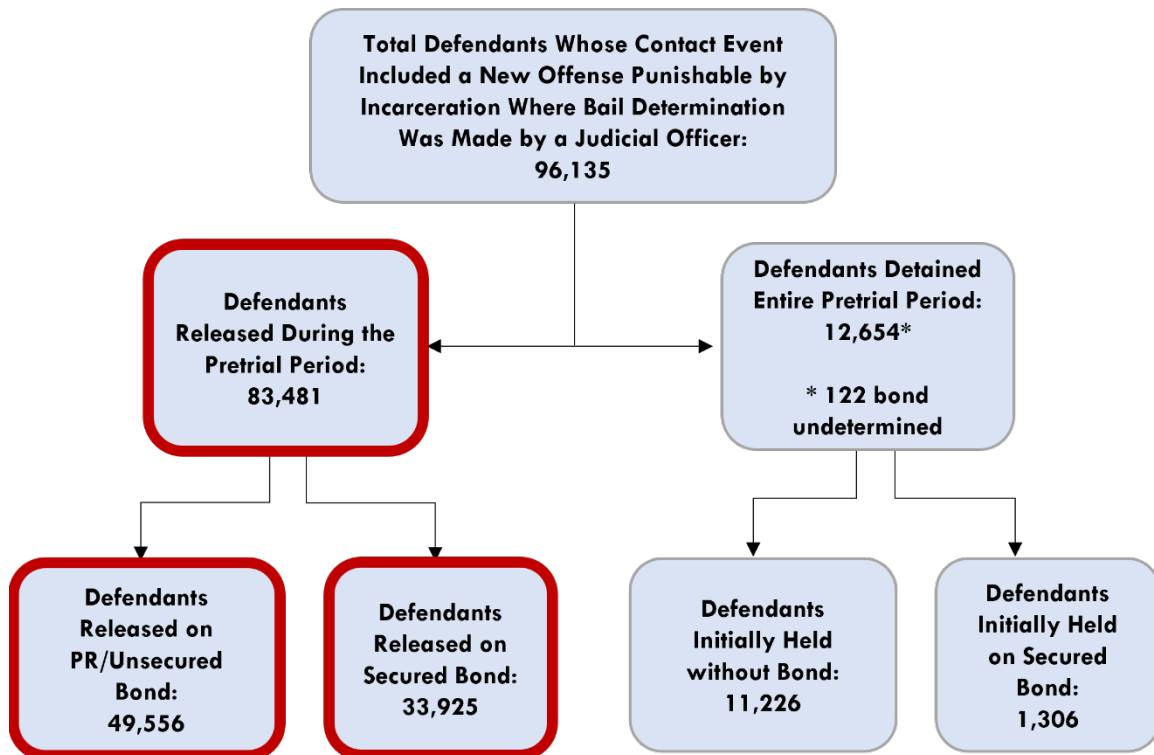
Total Defendants Whose Contact Event Included a New Offense Punishable by Incarceration Where Bail Determination Was Made by a Judicial Officer: 96,135

Defendants Released During the Pretrial Period: 83,481

Defendants Detained Entire Pretrial Period: 12,654*

* 122 bond undetermined

Defendants Released on PR/Unsecured Bond: 49,556

Defendants Released on Secured Bond: 33,925

Defendants Initially Held without Bond: 11,226

Defendants Initially Held on Secured Bond: 1,306